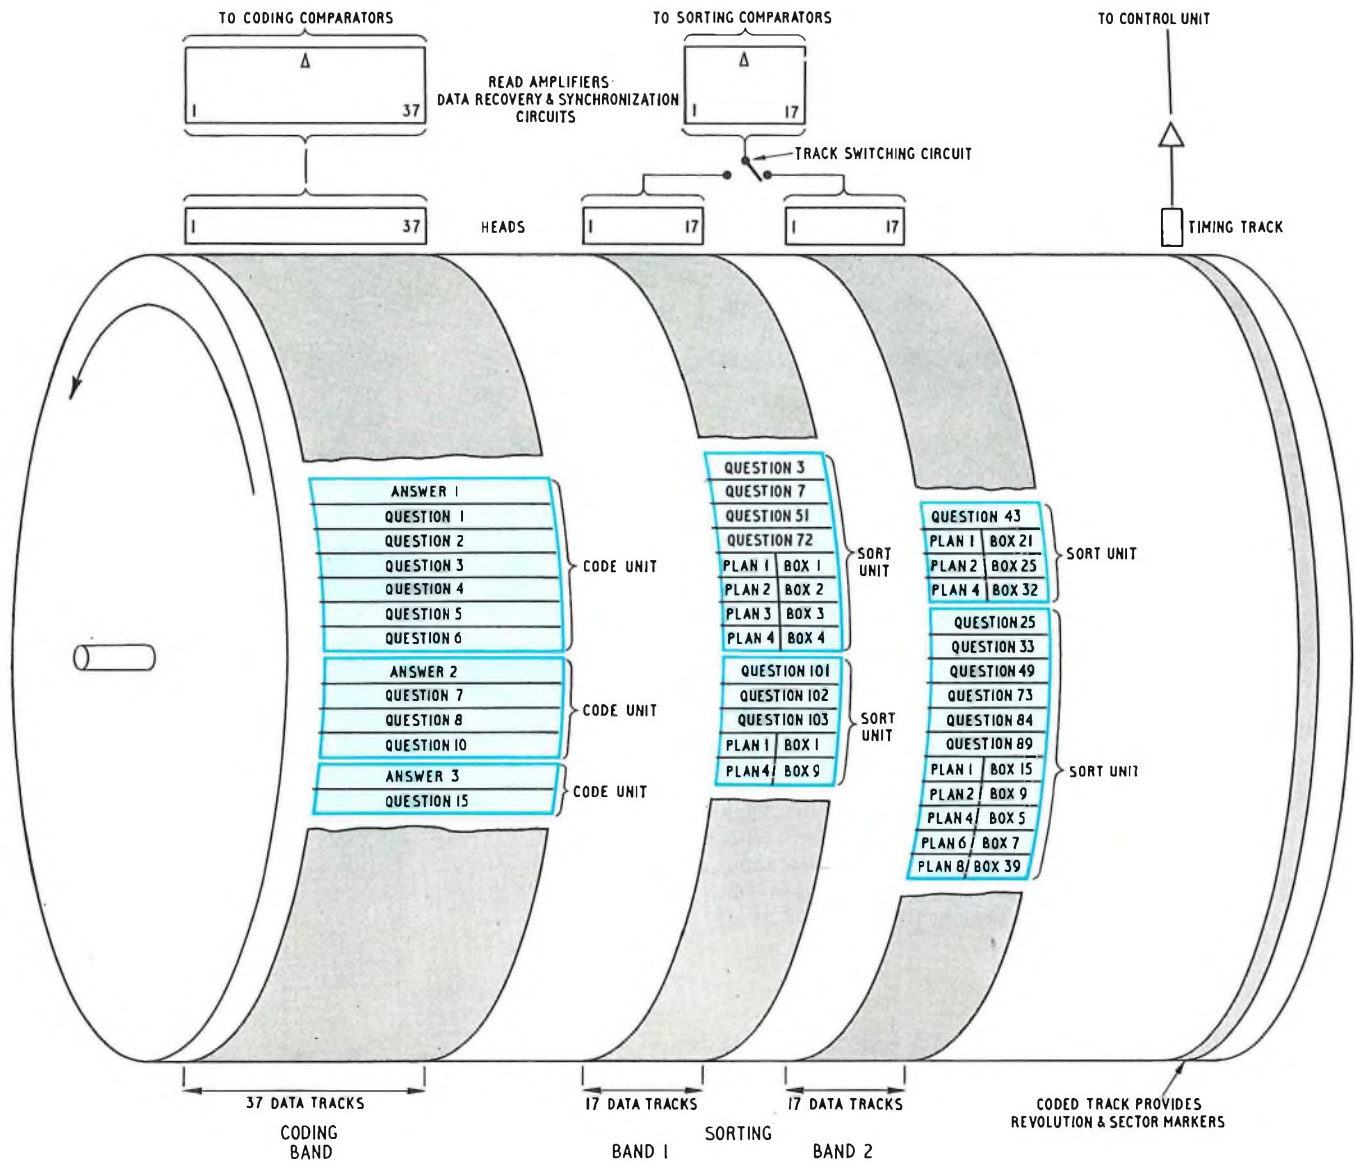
TO CODING COMPARATORS

TO SORTING COMPARATORS

TO CONTROL UNIT

Δ

1 37

READ AMPLIFIERS DATA RECOVERY & SYNCHRONIZATION CIRCUITS

Δ

1 17

TRACK SWITCHING CIRCUIT

1 37

HEADS

1 17

1 17

TIMING TRACK

ANSWER 1
QUESTION 1
QUESTION 2
QUESTION 3
QUESTION 4
QUESTION 5
QUESTION 6

CODE UNIT

ANSWER 2
QUESTION 7
QUESTION 8
QUESTION 10

CODE UNIT

ANSWER 3
QUESTION 15

CODE UNIT

QUESTION 3
QUESTION 7
QUESTION 51
QUESTION 72

| PLAN 1 | BOX 1 |
|---|---|
| PLAN 2 | BOX 2 |
| PLAN 3 | BOX 3 |
| PLAN 4 | BOX 4 |

SORT UNIT

QUESTION 101
QUESTION 102
QUESTION 103

| PLAN 1 | BOX 1 |
|---|---|
| PLAN 4 | BOX 9 |

SORT UNIT

QUESTION 43

| PLAN 1 | BOX 21 |
|---|---|
| PLAN 2 | BOX 25 |
| PLAN 4 | BOX 32 |

SORT UNIT

QUESTION 25
QUESTION 33
QUESTION 49
QUESTION 73
QUESTION 84
QUESTION 89

| PLAN 1 | BOX 15 |
|---|---|
| PLAN 2 | BOX 9 |
| PLAN 4 | BOX 5 |
| PLAN 6 | BOX 7 |
| PLAN 8 | BOX 39 |

SORT UNIT

37 DATA TRACKS

CODING BAND

17 DATA TRACKS

BAND 1

SORTING

17 DATA TRACKS

BAND 2

CODED TRACK PROVIDES REVOLUTION & SECTOR MARKERS